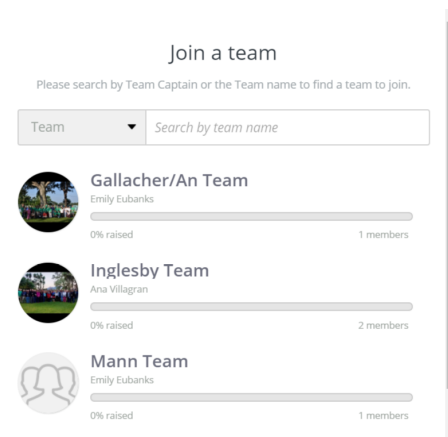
Join a team

Please search by Team Captain or the Team name to find a team to join.

Team ▾ | Search by team name

Gallacher/An Team
Emily Eubanks
0% raised
1 members

Inglesby Team
Ana Villagran
0% raised
2 members

Mann Team
Emily Eubanks
0% raised
1 members